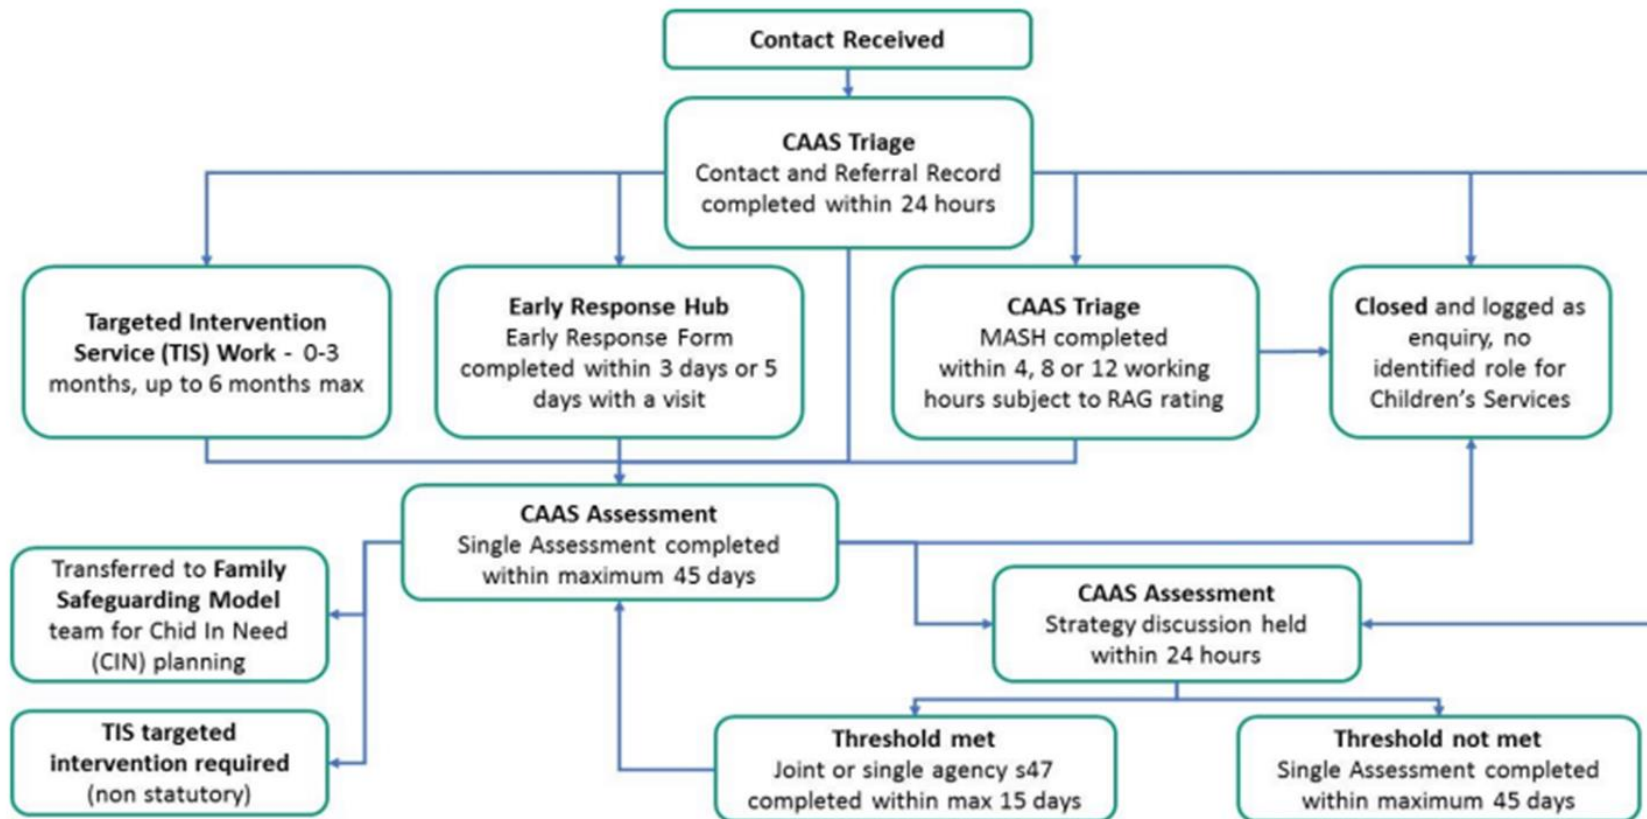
Contact Received

CAAS Triage
Contact and Referral Record completed within 24 hours

Targeted Intervention Service (TIS) Work - 0-3 months, up to 6 months max

Early Response Hub
Early Response Form completed within 3 days or 5 days with a visit

CAAS Triage
MASH completed within 4, 8 or 12 working hours subject to RAG rating

Closed and logged as enquiry, no identified role for Children's Services

CAAS Assessment
Single Assessment completed within maximum 45 days

Transferred to Family Safeguarding Model team for Chid In Need (CIN) planning

TIS targeted intervention required (non statutory)

CAAS Assessment
Strategy discussion held within 24 hours

Threshold met
Joint or single agency s47 completed within max 15 days

Threshold not met
Single Assessment completed within maximum 45 days